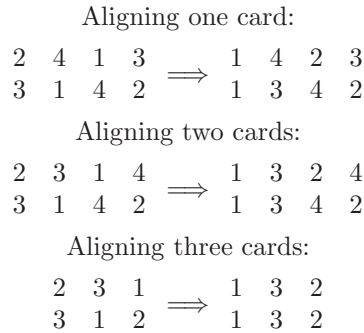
Aligning one card:

$\begin{matrix} 2 & 4 & 1 & 3 \\ 3 & 1 & 4 & 2 \end{matrix} \implies \begin{matrix} 1 & 4 & 2 & 3 \\ 1 & 3 & 4 & 2 \end{matrix}$

Aligning two cards:

$\begin{matrix} 2 & 3 & 1 & 4 \\ 3 & 1 & 4 & 2 \end{matrix} \implies \begin{matrix} 1 & 3 & 2 & 4 \\ 1 & 3 & 4 & 2 \end{matrix}$

Aligning three cards:

$\begin{matrix} 2 & 3 & 1 \\ 3 & 1 & 2 \end{matrix} \implies \begin{matrix} 1 & 3 & 2 \\ 1 & 3 & 2 \end{matrix}$